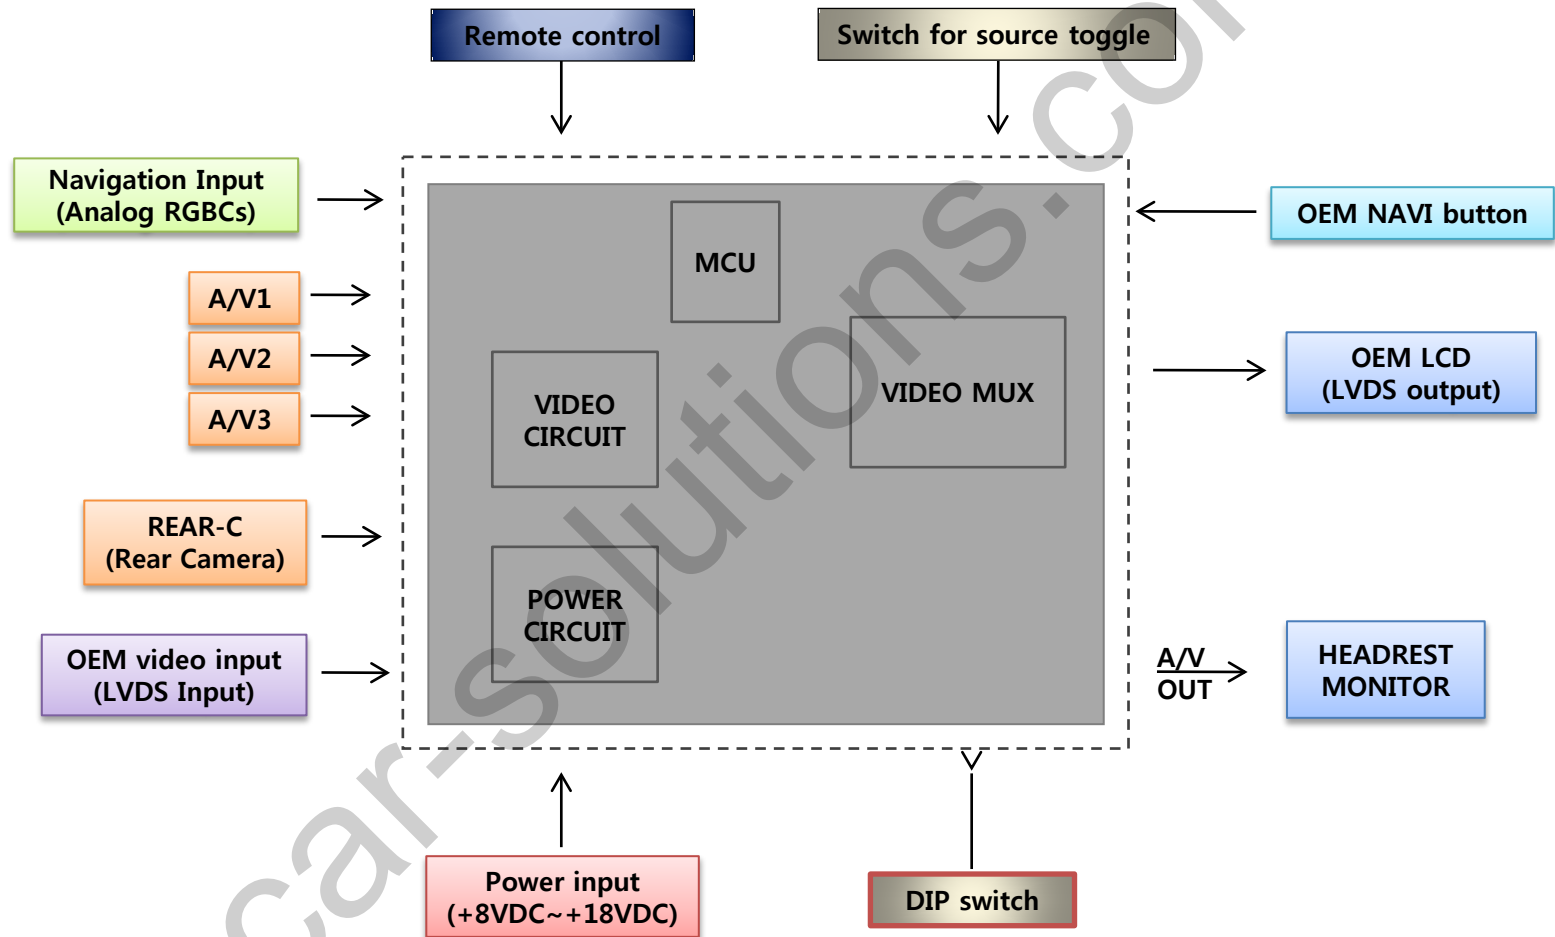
Remote control

Switch for source toggle

Navigation Input
(Analog RGBCs)

A/V1

A/V2

A/V3

REAR-C
(Rear Camera)

OEM video input
(LVDS Input)

MCU

VIDEO CIRCUIT

VIDEO MUX

POWER CIRCUIT

OEM NAVI button

OEM LCD
(LVDS output)

A/V
OUT

HEADREST MONITOR

Power input
(+8VDC~+18VDC)

DIP switch

car-solutions.com